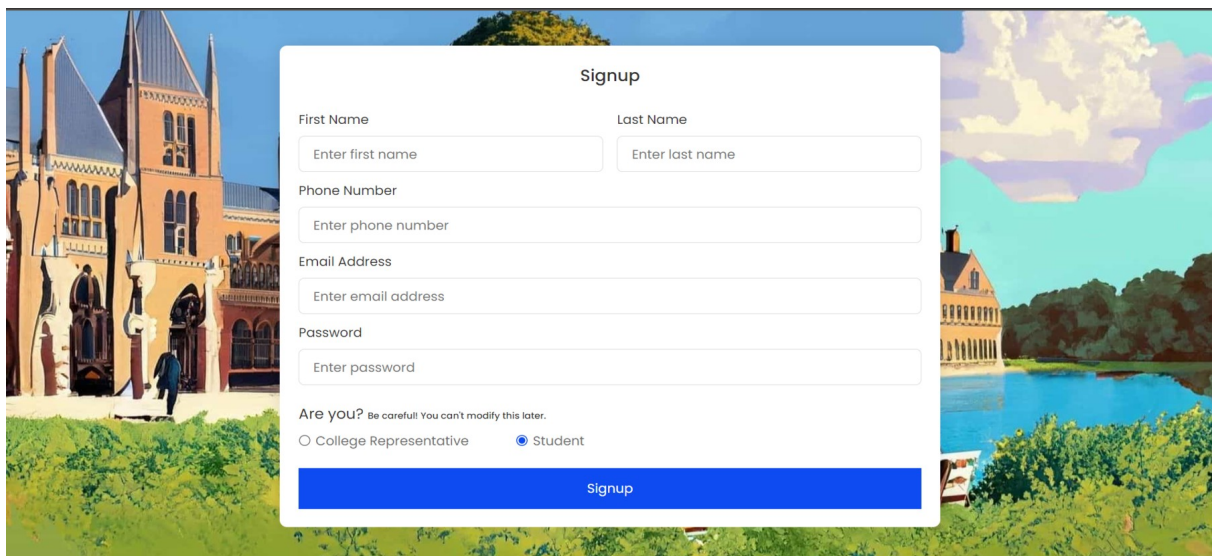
Signup

First Name
Enter first name

Last Name
Enter last name

Phone Number
Enter phone number

Email Address
Enter email address

Password
Enter password

Are you? Be careful! You can't modify this later.

College Representative
Student

Signup